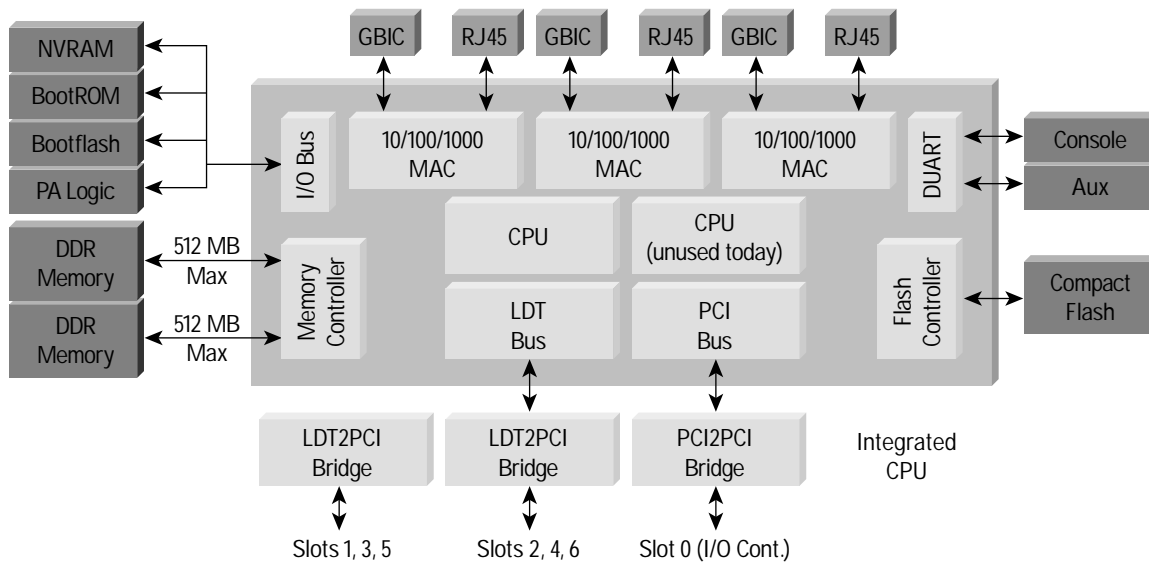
GBIC
RJ45
GBIC
RJ45
GBIC
RJ45

NVRAM
BootROM
Bootflash
PA Logic

I/O Bus

10/100/1000 MAC
10/100/1000 MAC
10/100/1000 MAC

DUART

Console
Aux

DDR Memory
512 MB Max
DDR Memory
512 MB Max

Memory Controller

CPU
CPU (unused today)

LDT Bus
PCI Bus

Flash Controller

Compact Flash

LDT2PCI Bridge
LDT2PCI Bridge
PCI2PCI Bridge

Integrated CPU

Slots 1, 3, 5
Slots 2, 4, 6
Slot 0 (I/O Cont.)